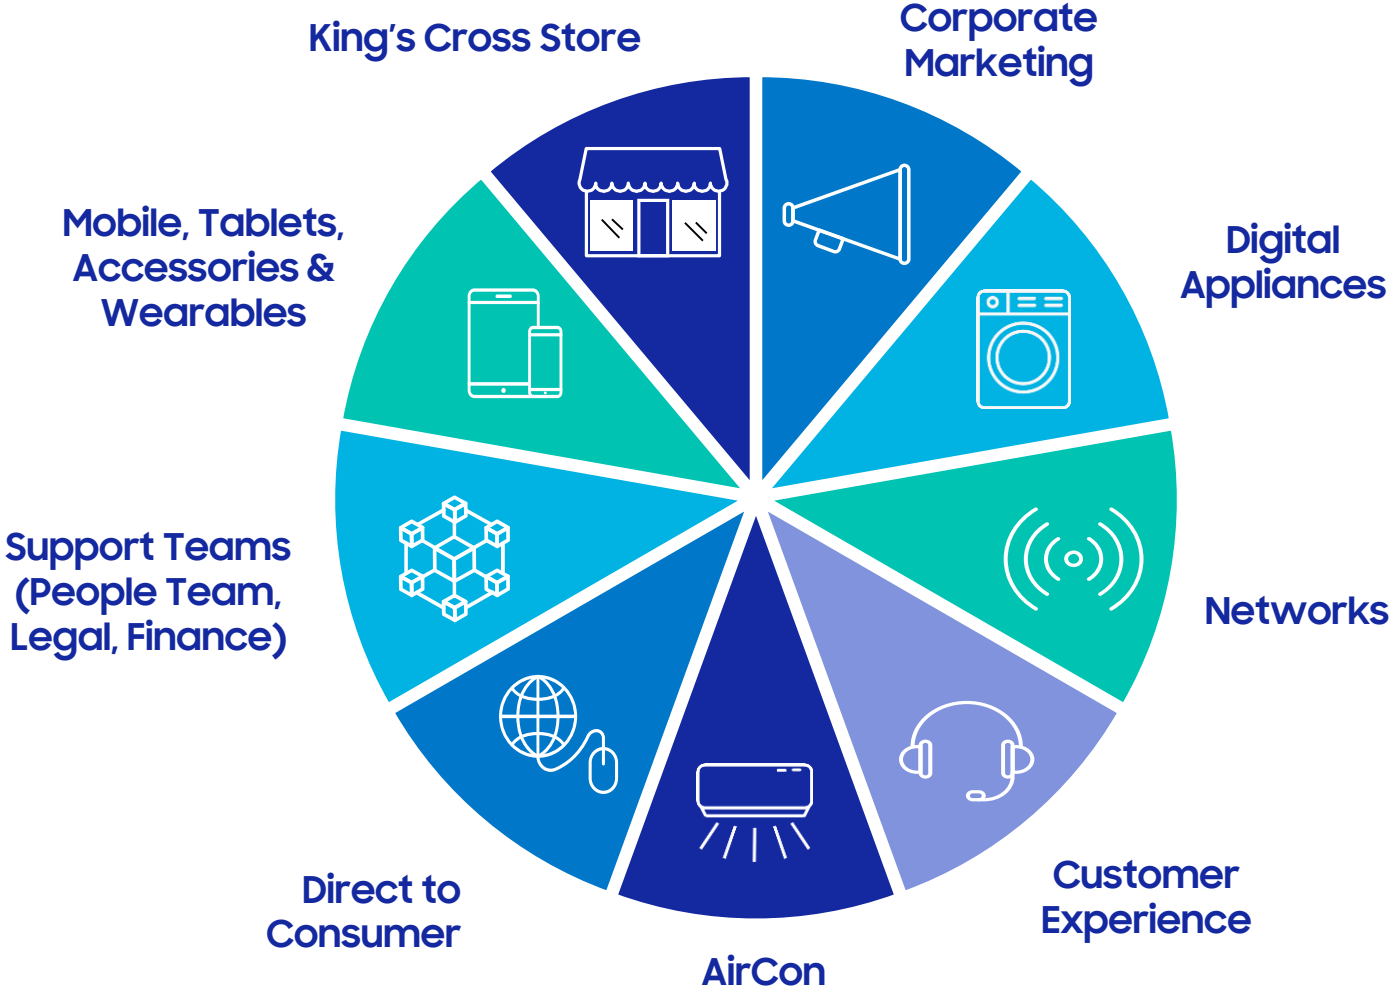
King's Cross Store

Corporate Marketing

Digital Appliances

Networks

Customer Experience

AirCon

Direct to Consumer

Support Teams (People Team, Legal, Finance)

Mobile, Tablets, Accessories & Wearables